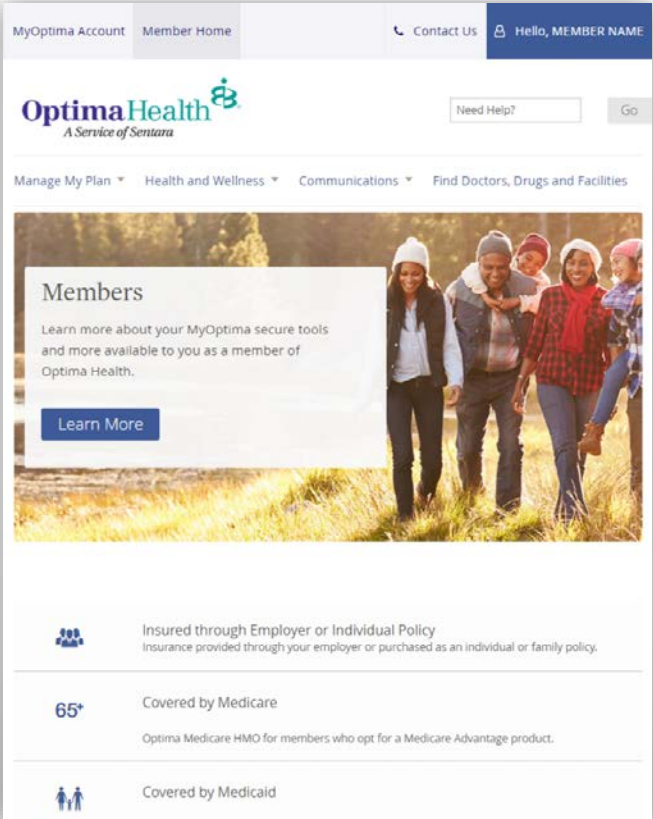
MyOptima Account Member Home Contact Us Hello, MEMBER NAME

OptimaHealth
A Service of Sentara

Need Help? Go

Manage My Plan ▾ Health and Wellness ▾ Communications ▾ Find Doctors, Drugs and Facilities

Members

Learn more about your MyOptima secure tools and more available to you as a member of Optima Health.

Learn More

Insured through Employer or Individual Policy
Insurance provided through your employer or purchased as an individual or family policy.

65+

Covered by Medicare

Optima Medicare HMO for members who opt for a Medicare Advantage product.

Covered by Medicaid